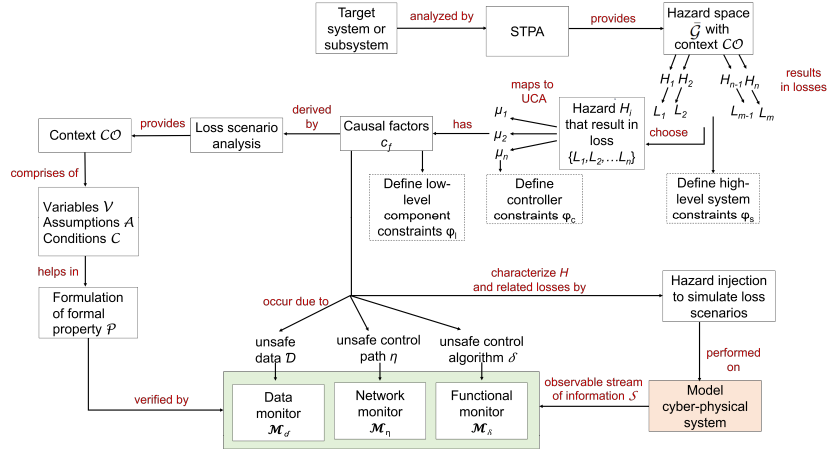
Target system or subsystem

analyzed by

STPA

provides

Hazard space $\bar{\mathcal{G}}$ with context $\mathcal{CO}$

$H_1$ $H_2$ $H_{n-1}$ $H_n$

results in losses

$L_1$ $L_2$ $L_{m-1}$ $L_m$

maps to UCA

$\mu_1$

$\mu_2$

$\mu_n$

Hazard $H_i$ that result in loss $\{L_1, L_2, \ldots L_n\}$

choose

Context $\mathcal{CO}$

provides

Loss scenario analysis

derived by

Causal factors $c_f$

has

Define low-level component constraints $\varphi_l$

Define controller constraints $\varphi_c$

Define high-level system constraints $\varphi_s$

comprises of

Variables $\mathcal{V}$ Assumptions $\mathcal{A}$ Conditions $\mathcal{C}$

helps in

Formulation of formal property $\mathcal{P}$

occur due to

characterize $H$ and related losses by

Hazard injection to simulate loss scenarios

unsafe data $\mathcal{D}$

unsafe control path $\eta$

unsafe control algorithm $\delta$

performed on

verified by

Data monitor $\mathcal{M}_d$

Network monitor $\mathcal{M}_\eta$

Functional monitor $\mathcal{M}_\delta$

observable stream of information $\mathcal{S}$

Model cyber-physical system